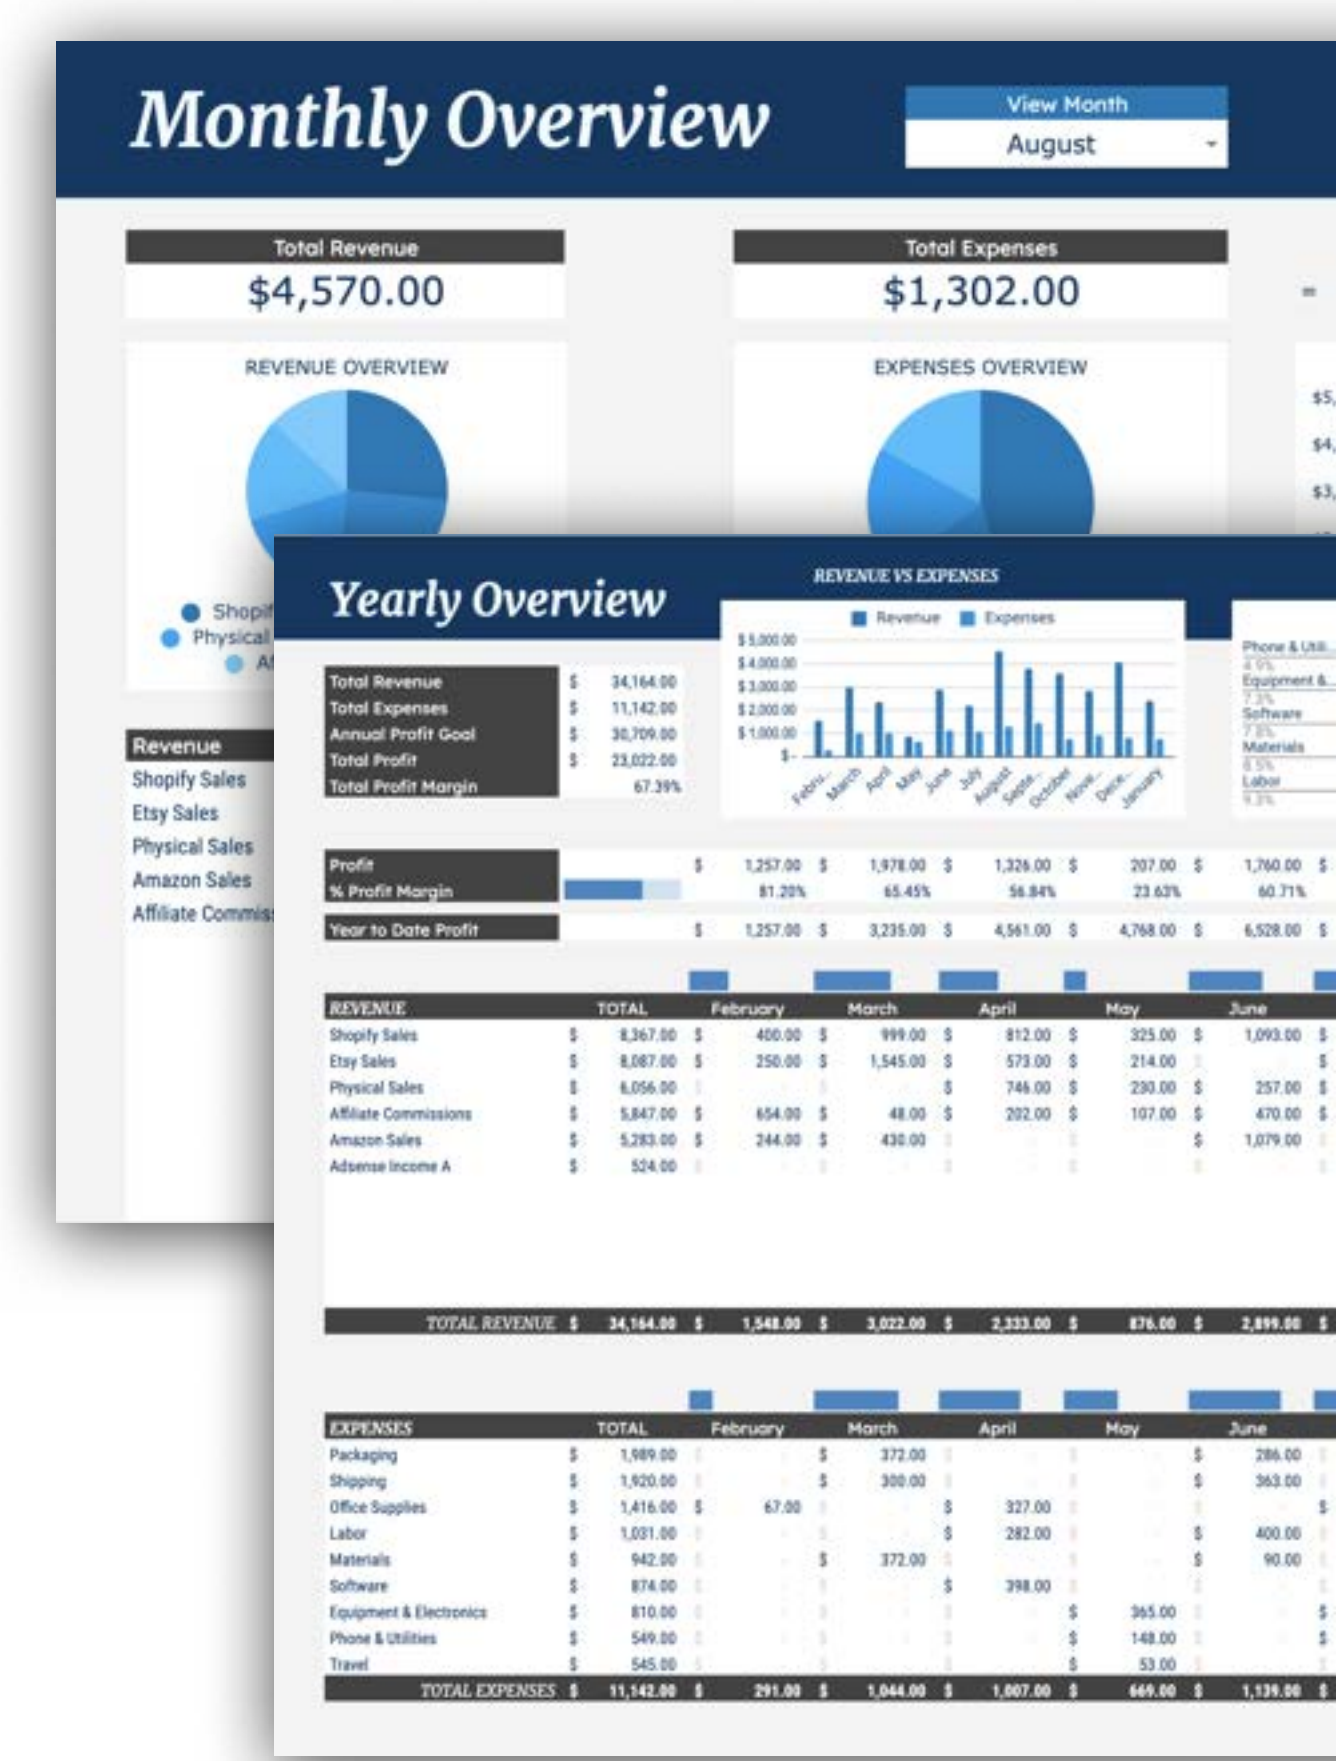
Monthly Overview

View Month
August

Total Revenue
$4,570.00

Total Expenses
$1,302.00

=

REVENUE OVERVIEW

EXPENSES OVERVIEW

$5,
$4,
$3,

Shopif
Physical
Af

Revenue
Shopify Sales
Etsy Sales
Physical Sales
Amazon Sales
Affiliate Commis

Yearly Overview

REVENUE VS EXPENSES
Revenue Expenses
$5,000.00
$4,000.00
$3,000.00
$2,000.00
$1,000.00
$-
Febru... March April May June July August Septe... October Nove... Dece... January

Phone & Util...
4.9%
Equipment &...
7.3%
Software
7.8%
Materials
8.5%
Labor
9.3%

| Total Revenue | $ | 34,164.00 |
|---|---|---|
| Total Expenses | $ | 11,142.00 |
| Annual Profit Goal | $ | 30,709.00 |
| Total Profit | $ | 23,022.00 |
| Total Profit Margin | | 67.39% |

| Profit | $ 1,257.00 | $ 1,978.00 | $ 1,326.00 | $ 207.00 | $ 1,760.00 | $ |
|---|---|---|---|---|---|---|
| % Profit Margin | 81.20% | 65.45% | 56.84% | 23.63% | 60.71% | |
| Year to Date Profit | $ 1,257.00 | $ 3,235.00 | $ 4,561.00 | $ 4,768.00 | $ 6,528.00 | $ |

| REVENUE | TOTAL | February | March | April | May | June |
|---|---|---|---|---|---|---|
| Shopify Sales | $ 8,367.00 | $ 400.00 | $ 999.00 | $ 812.00 | $ 325.00 | $ 1,093.00 |
| Etsy Sales | $ 8,087.00 | $ 250.00 | $ 1,545.00 | $ 573.00 | $ 214.00 | |
| Physical Sales | $ 6,056.00 | | | $ 746.00 | $ 230.00 | $ 257.00 |
| Affiliate Commissions | $ 5,847.00 | $ 654.00 | $ 48.00 | $ 202.00 | $ 107.00 | $ 470.00 |
| Amazon Sales | $ 5,283.00 | $ 244.00 | $ 430.00 | | | $ 1,079.00 |
| Adsense Income A | $ 524.00 | | | | | |
| TOTAL REVENUE | $ 34,164.00 | $ 1,548.00 | $ 3,022.00 | $ 2,333.00 | $ 876.00 | $ 2,899.00 |

| EXPENSES | TOTAL | February | March | April | May | June |
|---|---|---|---|---|---|---|
| Packaging | $ 1,989.00 | | $ 372.00 | | | $ 286.00 |
| Shipping | $ 1,920.00 | | $ 300.00 | | | $ 363.00 |
| Office Supplies | $ 1,416.00 | $ 67.00 | | $ 327.00 | | |
| Labor | $ 1,031.00 | | | $ 282.00 | | $ 400.00 |
| Materials | $ 942.00 | | $ 372.00 | | | $ 90.00 |
| Software | $ 874.00 | | | $ 398.00 | | |
| Equipment & Electronics | $ 810.00 | | | | $ 365.00 | |
| Phone & Utilities | $ 549.00 | | | | $ 148.00 | |
| Travel | $ 545.00 | | | | $ 53.00 | |
| TOTAL EXPENSES | $ 11,142.00 | $ 291.00 | $ 1,044.00 | $ 1,007.00 | $ 669.00 | $ 1,139.00 |